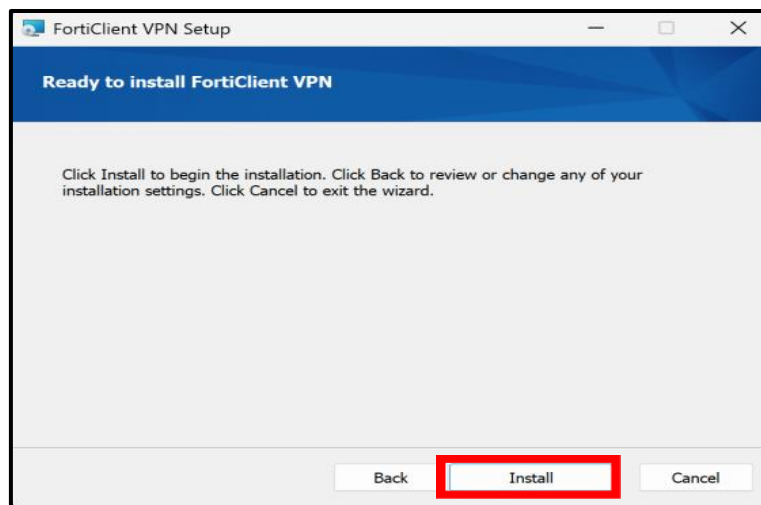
FortiClient VPN Setup

Ready to install FortiClient VPN

Click Install to begin the installation. Click Back to review or change any of your installation settings. Click Cancel to exit the wizard.

Back
Install
Cancel